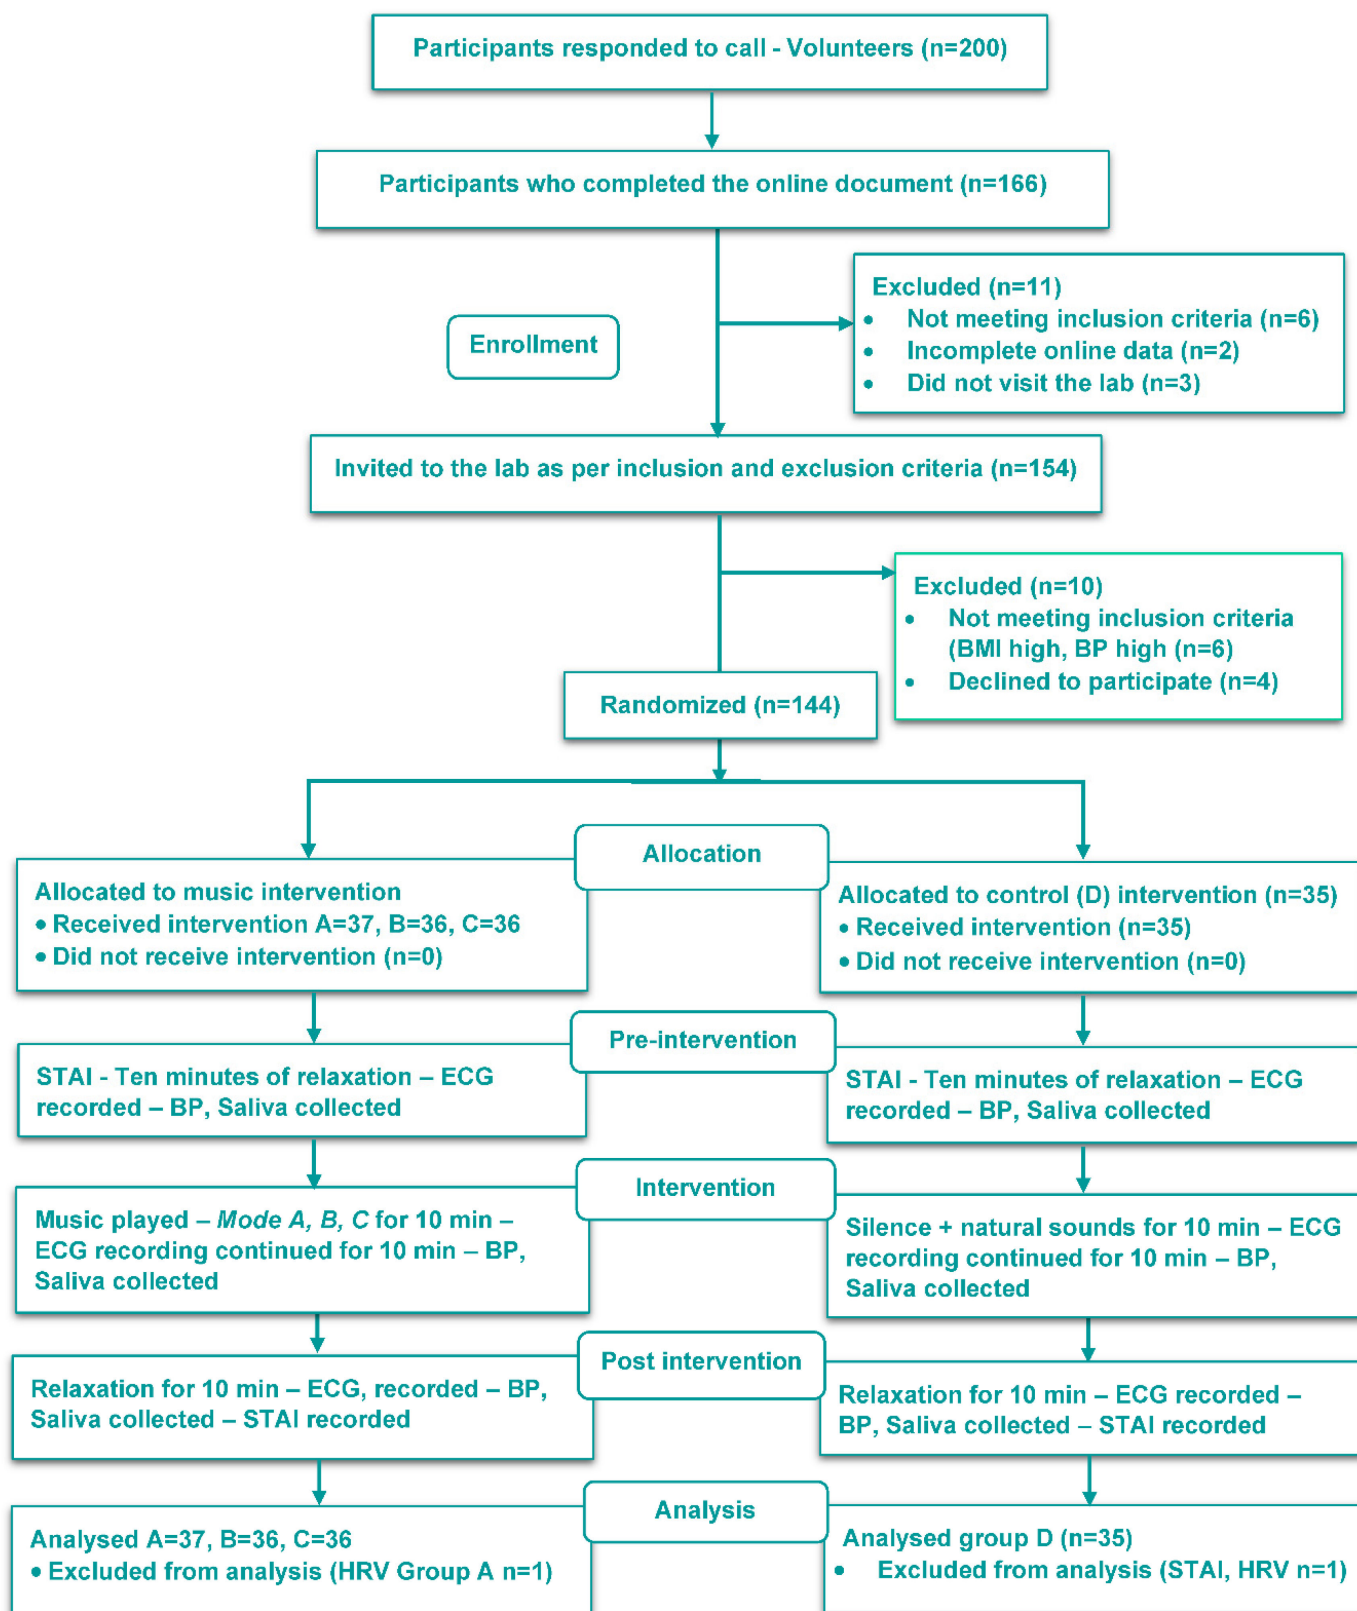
Participants responded to call - Volunteers (n=200)

Participants who completed the online document (n=166)

Enrollment

Excluded (n=11)
- Not meeting inclusion criteria (n=6)
- Incomplete online data (n=2)
- Did not visit the lab (n=3)

Invited to the lab as per inclusion and exclusion criteria (n=154)

Excluded (n=10)
- Not meeting inclusion criteria (BMI high, BP high (n=6)
- Declined to participate (n=4)

Randomized (n=144)

Allocation

Allocated to music intervention
- Received intervention A=37, B=36, C=36
- Did not receive intervention (n=0)

Allocated to control (D) intervention (n=35)
- Received intervention (n=35)
- Did not receive intervention (n=0)

Pre-intervention

STAI - Ten minutes of relaxation – ECG recorded – BP, Saliva collected

STAI - Ten minutes of relaxation – ECG recorded – BP, Saliva collected

Intervention

Music played – *Mode A, B, C* for 10 min – ECG recording continued for 10 min – BP, Saliva collected

Silence + natural sounds for 10 min – ECG recording continued for 10 min – BP, Saliva collected

Post intervention

Relaxation for 10 min – ECG, recorded – BP, Saliva collected – STAI recorded

Relaxation for 10 min – ECG recorded – BP, Saliva collected – STAI recorded

Analysis

Analysed A=37, B=36, C=36
- Excluded from analysis (HRV Group A n=1)

Analysed group D (n=35)
- Excluded from analysis (STAI, HRV n=1)